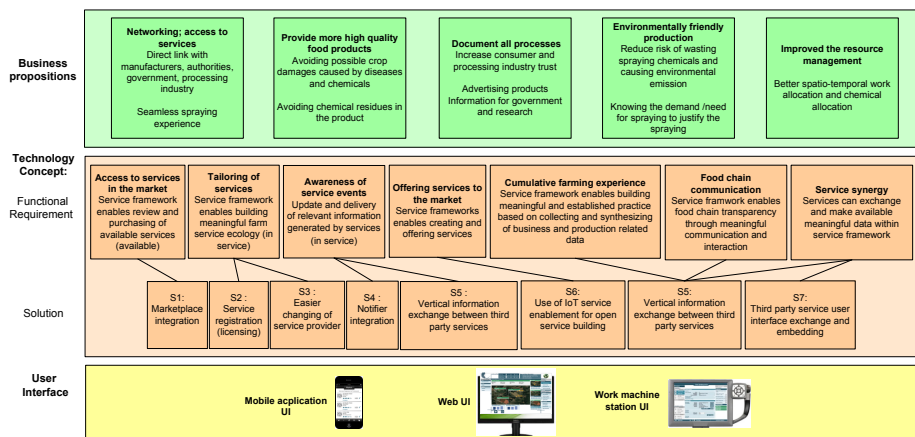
Business propositions

**Networking; access to services**
Direct link with manufacturers, authorities, government, processing industry

Seamless spraying experience

**Provide more high quality food products**
Avoiding possible crop damages caused by diseases and chemicals

Avoiding chemical residues in the product

**Document all processes**
Increase consumer and processing industry trust

Advertising products
Information for government and research

**Environmentally friendly production**
Reduce risk of wasting spraying chemicals and causing environmental emission

Knowing the demand /need for spraying to justify the spraying

**Improved the resource management**

Better spatio-temporal work allocation and chemical allocation

Technology Concept:

Functional Requirement

**Access to services in the market**
Service framework enables review and purchasing of available services (available)

**Tailoring of services**
Service framework enables building meaningful farm service ecology (in service)

**Awareness of service events**
Update and delivery of relevant information generated by services (in service)

**Offering services to the market**
Service frameworks enables creating and offering services

**Cumulative farming experience**
Service framework enables building meaningful and established practice based on collecting and synthesizing of business and production related data

**Food chain communication**
Service framework enables food chain transparency through meaningful communication and interaction

**Service synergy**
Services can exchange and make available meaningful data within service framework

Solution

S1: Marketplace integration

S2 : Service registration (licensing)

S3 : Easier changing of service provider

S4 : Notifier integration

S5 : Vertical information exchange between third party services

S6: Use of IoT service enablement for open service building

S5: Vertical information exchange between third party services

S7: Third party service user interface exchange and embedding

User Interface

Mobile acplication UI

Web UI

Work machine station UI